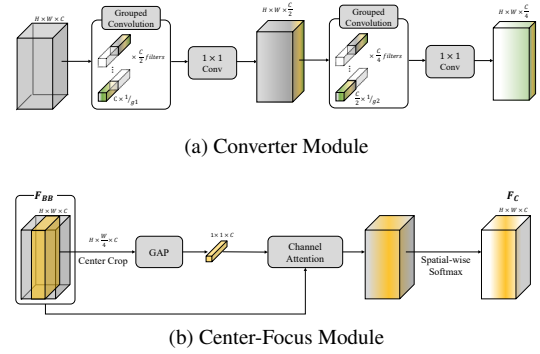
$H \times W \times C$

Grouped Convolution

$\times \frac{C}{2}$ filters

$C \times 1/_{g1}$

$1 \times 1$ Conv

$H \times W \times \frac{C}{2}$

Grouped Convolution

$\times \frac{C}{4}$ filters

$\frac{C}{2} \times 1/_{g2}$

$1 \times 1$ Conv

$H \times W \times \frac{C}{4}$

(a) Converter Module

$F_{BB}$

$H \times W \times C$

$H \times \frac{W}{4} \times C$

Center Crop

GAP

$1 \times 1 \times C$

Channel Attention

Spatial-wise Softmax

$F_C$

$H \times W \times C$

(b) Center-Focus Module